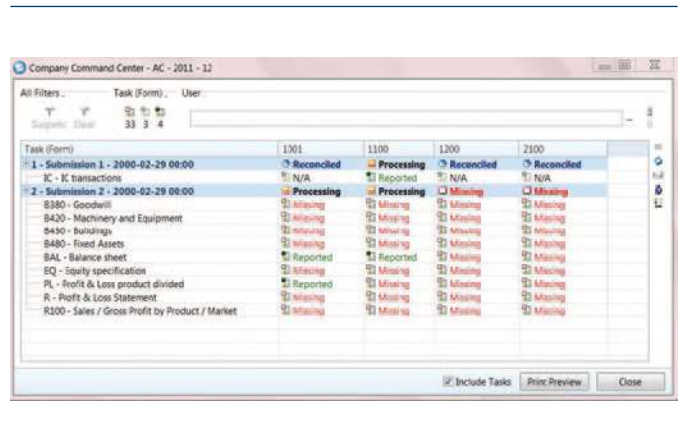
Company Command Center - AC - 2011 - 12

All Filters... Task (Form)... User

Suspend Clear 33 3 4

| Task (Form) | 1301 | 1100 | 1200 | 2100 |
|---|---|---|---|---|
| 1 - Submission 1 - 2000-02-29 00:00 | Reconciled | Processing | Reconciled | Reconciled |
| IC - IC transactions | N/A | Reported | N/A | N/A |
| 2 - Submission 2 - 2000-02-29 00:00 | Processing | Processing | Missing | Missing |
| B380 - Goodwill | Missing | Missing | Missing | Missing |
| B420 - Machinery and Equipment | Missing | Missing | Missing | Missing |
| B450 - Buildings | Missing | Missing | Missing | Missing |
| B480 - Fixed Assets | Missing | Missing | Missing | Missing |
| BAL - Balance sheet | Reported | Reported | Missing | Missing |
| EQ - Equity specification | Missing | Missing | Missing | Missing |
| PL - Profit & Loss product divided | Reported | Missing | Missing | Missing |
| R - Profit & Loss Statement | Missing | Missing | Missing | Missing |
| R100 - Sales / Gross Profit by Product / Market | Missing | Missing | Missing | Missing |

Include Tasks Print Preview Close